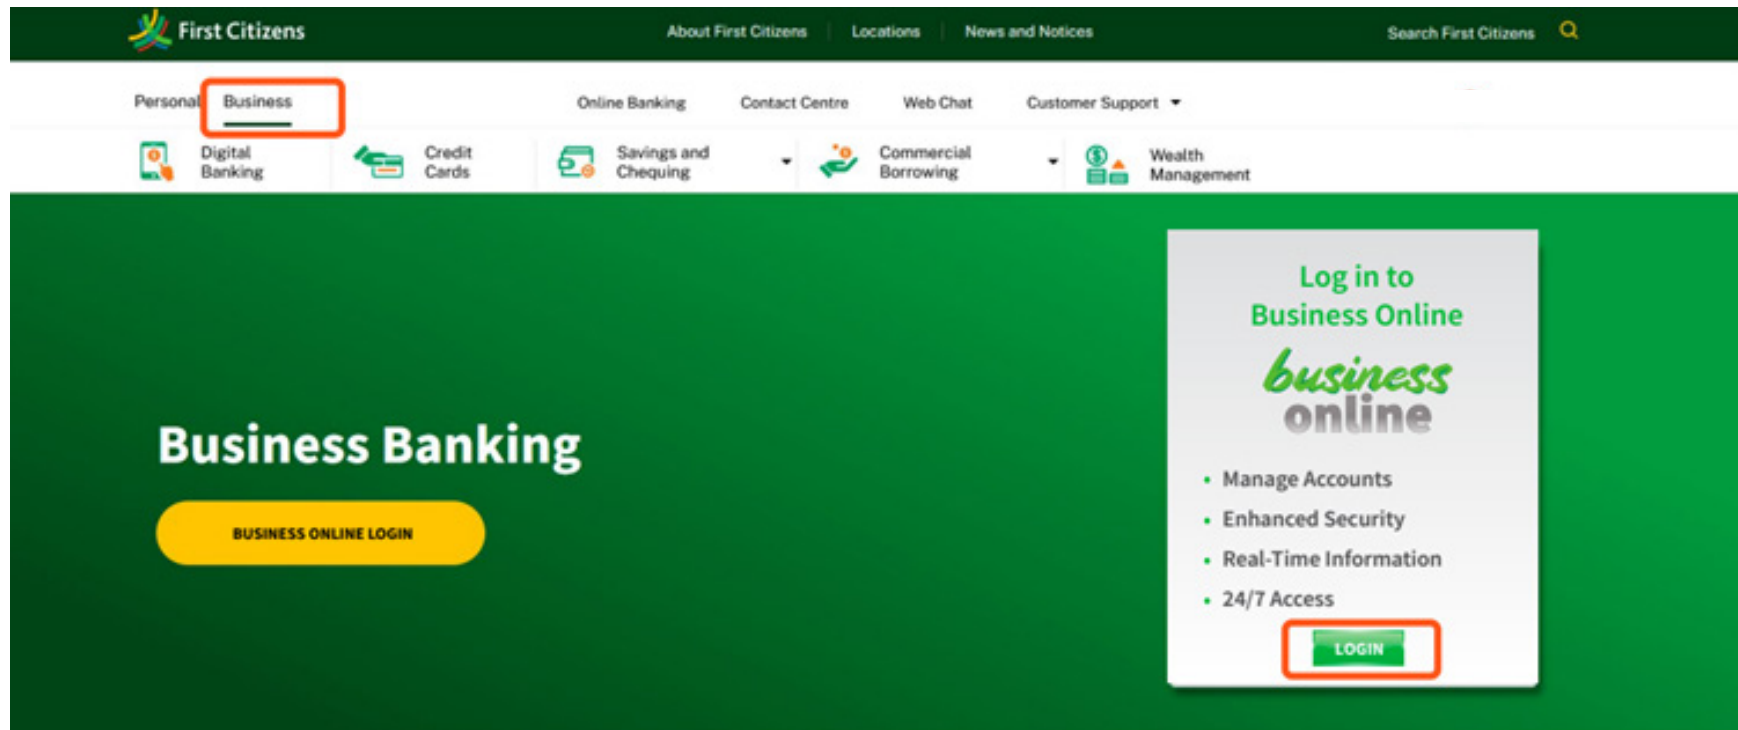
First Citizens

About First Citizens | Locations | News and Notices

Search First Citizens

Personal Business

Online Banking Contact Centre Web Chat Customer Support

Digital Banking

Credit Cards

Savings and Chequing

Commercial Borrowing

Wealth Management

Business Banking

BUSINESS ONLINE LOGIN

Log in to Business Online

business online

- Manage Accounts
- Enhanced Security
- Real-Time Information
- 24/7 Access

LOGIN